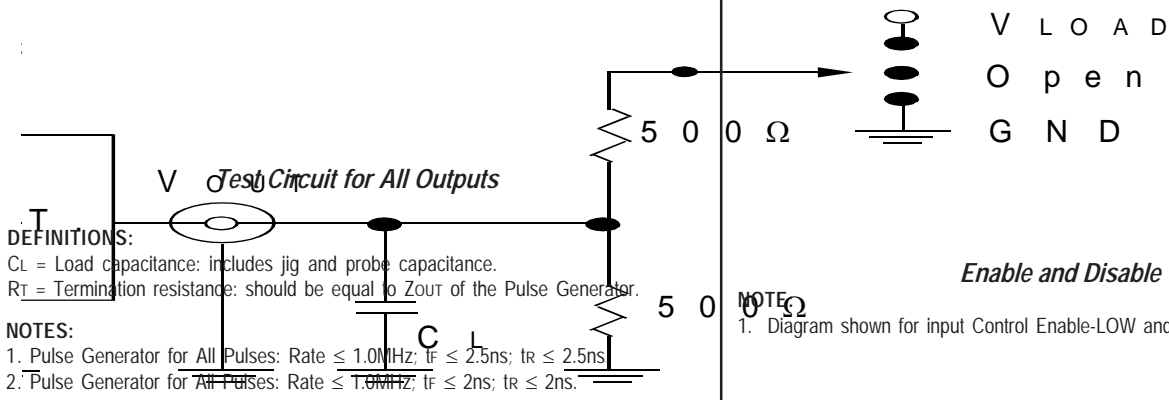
V LOAD
Open
GND

500 Ω

V OUT

Test Circuit for All Outputs

T

DEFINITIONS:
CL = Load capacitance: includes jig and probe capacitance.
RT = Termination resistance: should be equal to ZOUT of the Pulse Generator.

NOTES:
1. Pulse Generator for All Pulses: Rate ≤ 1.0MHz; tF ≤ 2.5ns; tR ≤ 2.5ns.
2. Pulse Generator for All Pulses: Rate ≤ 1.0MHz; tF ≤ 2ns; tR ≤ 2ns.

C L

500 Ω

Enable and Disable

NOTE:
1. Diagram shown for input Control Enable-LOW and